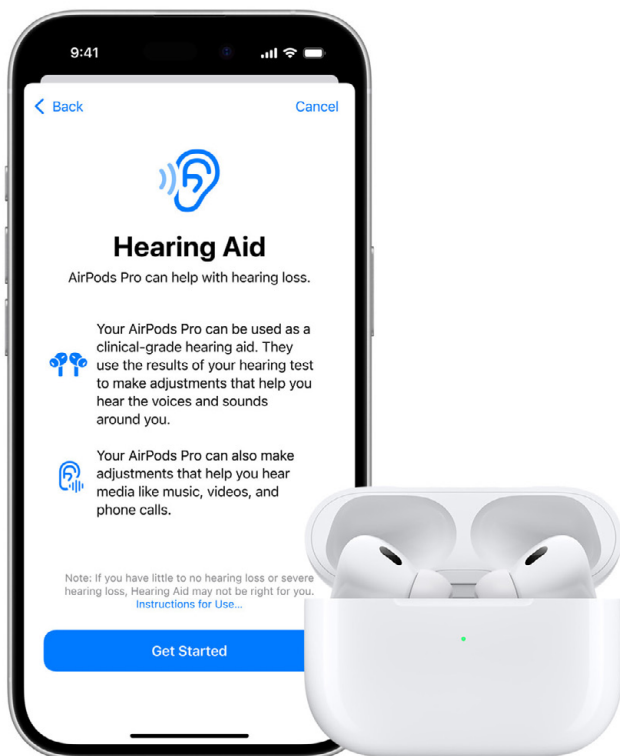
9:41

Back

Cancel

Hearing Aid

AirPods Pro can help with hearing loss.

Your AirPods Pro can be used as a clinical-grade hearing aid. They use the results of your hearing test to make adjustments that help you hear the voices and sounds around you.

Your AirPods Pro can also make adjustments that help you hear media like music, videos, and phone calls.

Note: If you have little to no hearing loss or severe hearing loss, Hearing Aid may not be right for you. Instructions for Use...

Get Started